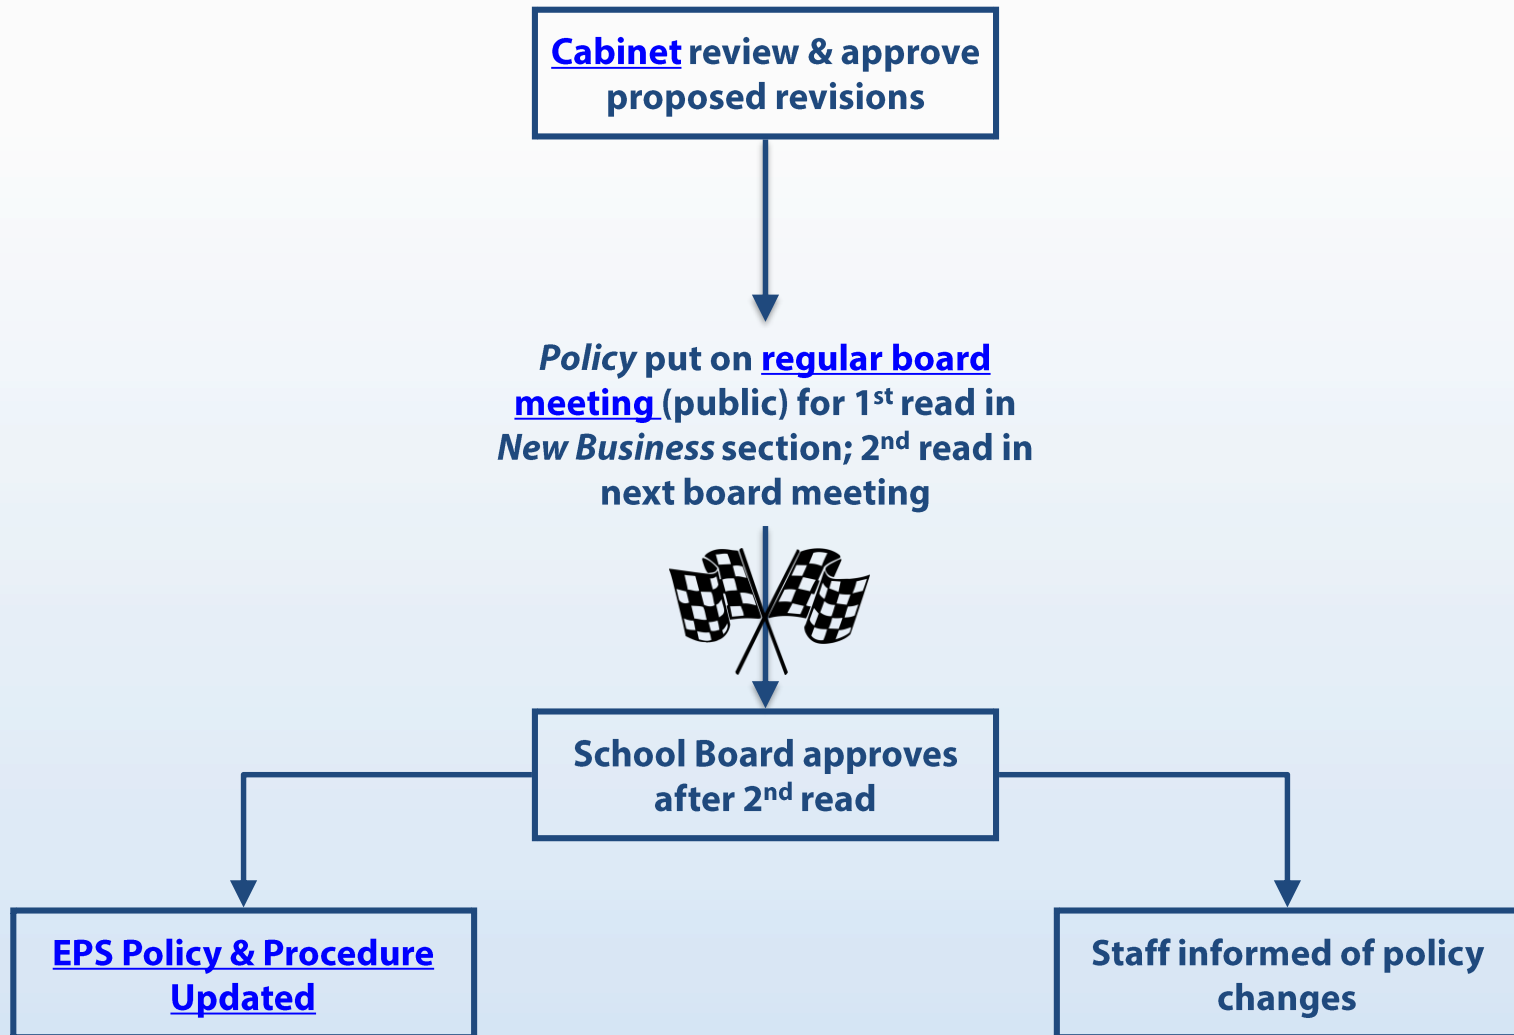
Cabinet review & approve proposed revisions

Policy put on regular board meeting (public) for 1$^{st}$ read in New Business section; 2$^{nd}$ read in next board meeting

School Board approves after 2$^{nd}$ read

EPS Policy & Procedure Updated

Staff informed of policy changes